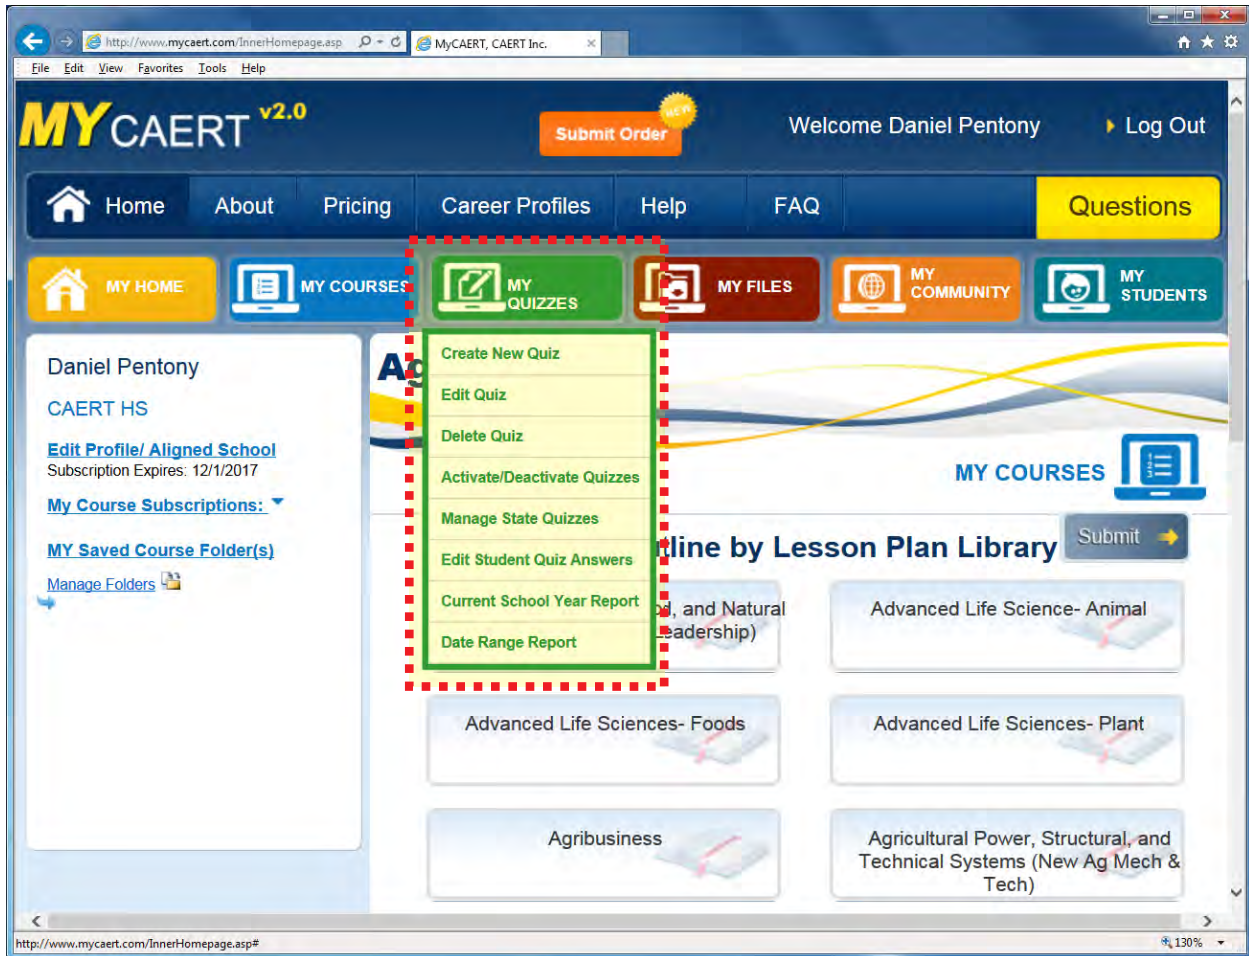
http://www.mycaert.com/InnerHomepage.asp

MyCAERT, CAERT Inc.

File Edit View Favorites Tools Help

MYCAERT v2.0

NEW

Submit Order

Welcome Daniel Pentony

Log Out

Home About Pricing Career Profiles Help FAQ Questions

MY HOME

MY COURSES

MY QUIZZES

MY FILES

MY COMMUNITY

MY STUDENTS

Daniel Pentony

CAERT HS

Edit Profile/ Aligned School

Subscription Expires: 12/1/2017

My Course Subscriptions:

MY Saved Course Folder(s)

Manage Folders

Create New Quiz
Edit Quiz
Delete Quiz
Activate/Deactivate Quizzes
Manage State Quizzes
Edit Student Quiz Answers
Current School Year Report
Date Range Report

Ag

MY COURSES

Submit

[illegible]tline by Lesson Plan Library

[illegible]d, and Natural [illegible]eadership)

Advanced Life Science- Animal

Advanced Life Sciences- Foods

Advanced Life Sciences- Plant

Agribusiness

Agricultural Power, Structural, and Technical Systems (New Ag Mech & Tech)

http://www.mycaert.com/InnerHomepage.asp#

130%